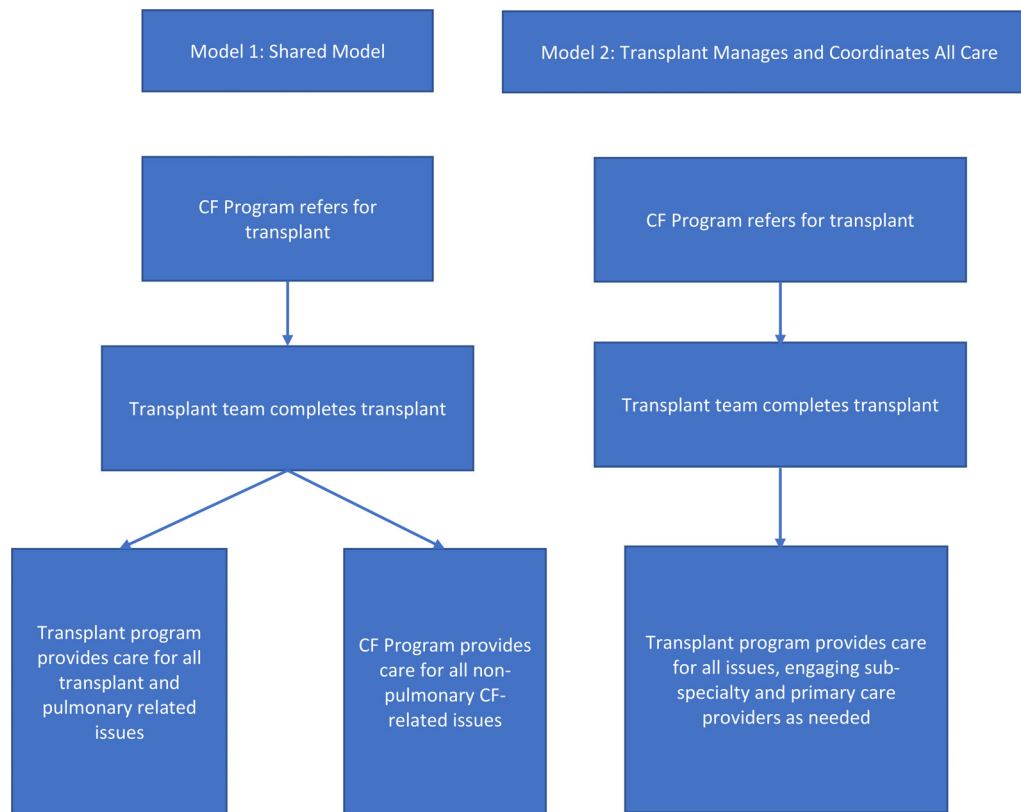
Model 1: Shared Model

CF Program refers for transplant

Transplant team completes transplant

Transplant program provides care for all transplant and pulmonary related issues

CF Program provides care for all non-pulmonary CF-related issues

Model 2: Transplant Manages and Coordinates All Care

CF Program refers for transplant

Transplant team completes transplant

Transplant program provides care for all issues, engaging sub-specialty and primary care providers as needed